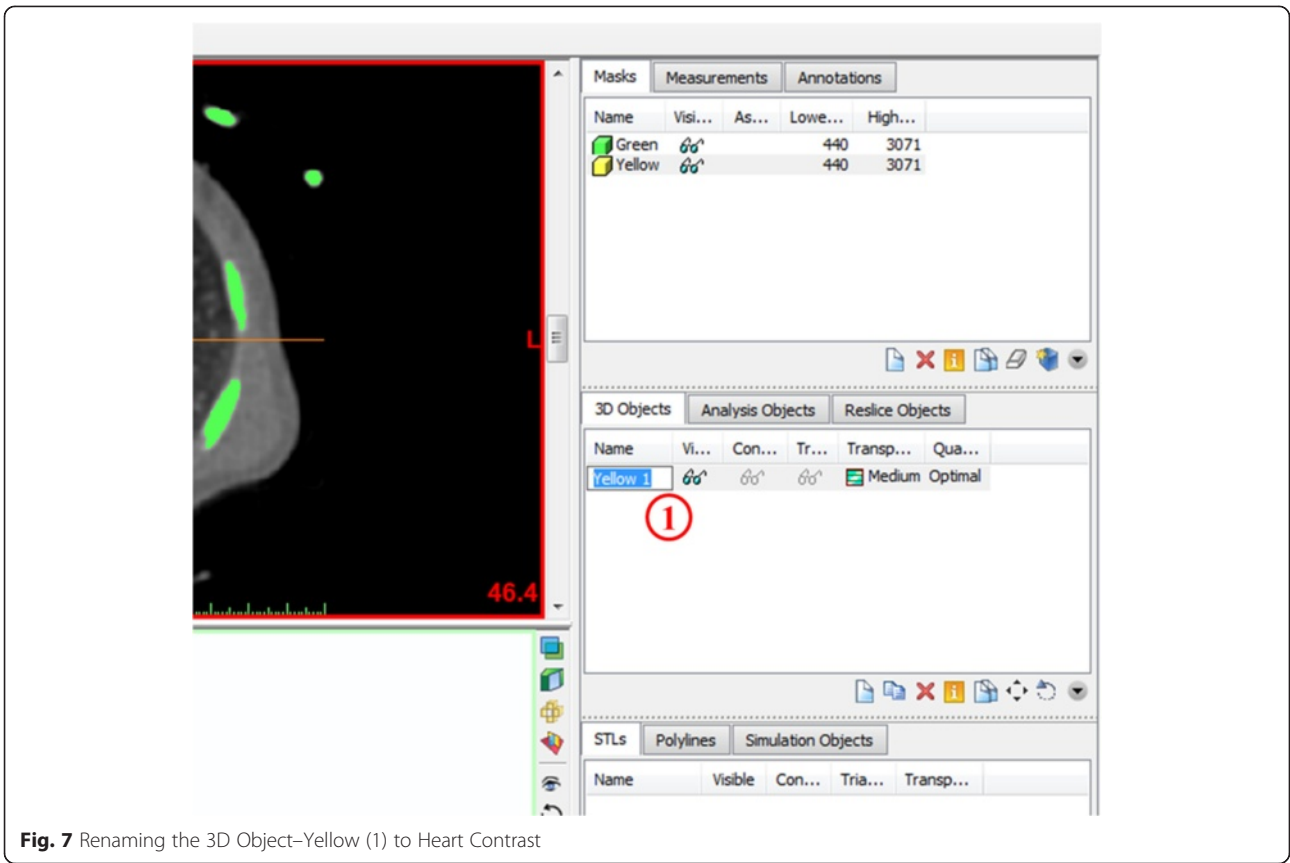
L

46.4

Masks | Measurements | Annotations

| Name | Visi... | As... | Lowe... | High... |
|---|---|---|---|---|
| Green | | | 440 | 3071 |
| Yellow | | | 440 | 3071 |

3D Objects | Analysis Objects | Reslice Objects

| Name | Vi... | Con... | Tr... | Transp... | Qua... |
|---|---|---|---|---|---|
| Yellow 1 | | | | Medium | Optimal |

1

STLs | Polylines | Simulation Objects

| Name | Visible | Con... | Tria... | Transp... |
|---|---|---|---|---|

**Fig. 7** Renaming the 3D Object–Yellow (1) to Heart Contrast